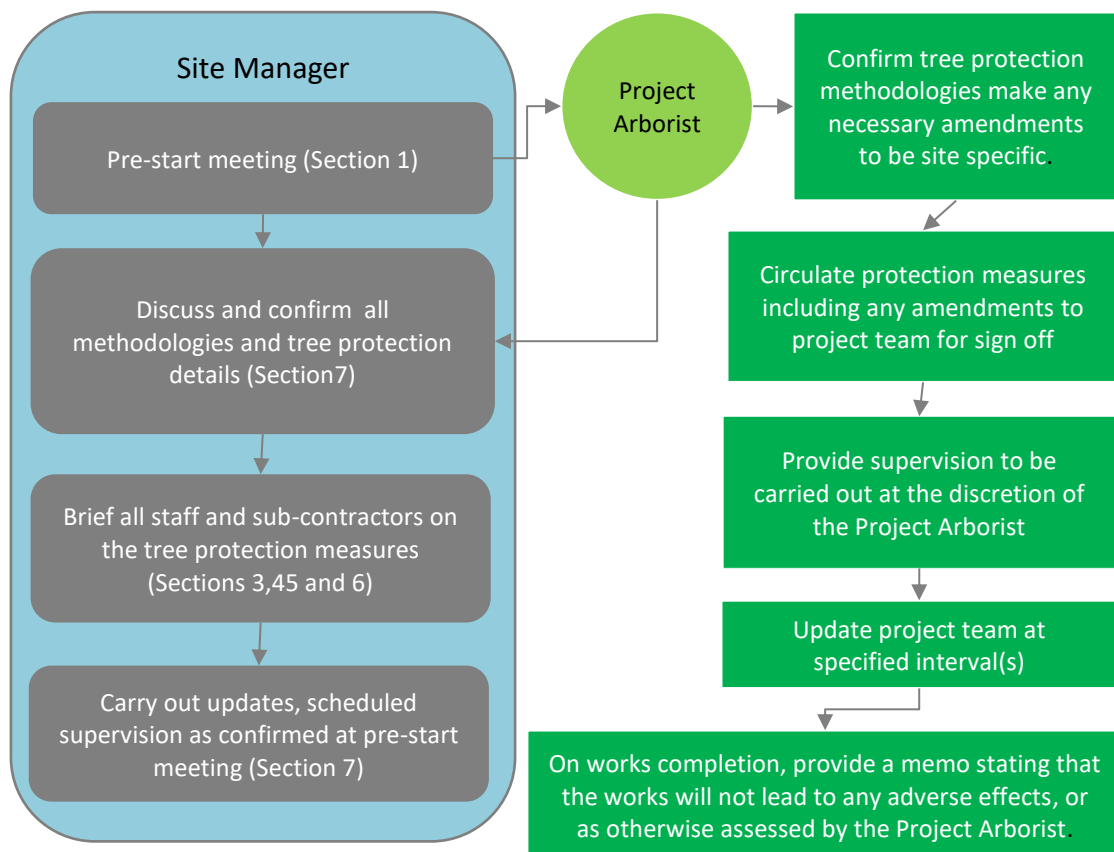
Site Manager

Pre-start meeting (Section 1)

Discuss and confirm all methodologies and tree protection details (Section7)

Brief all staff and sub-contractors on the tree protection measures (Sections 3,45 and 6)

Carry out updates, scheduled supervision as confirmed at pre-start meeting (Section 7)

Project Arborist

Confirm tree protection methodologies make any necessary amendments to be site specific.

Circulate protection measures including any amendments to project team for sign off

Provide supervision to be carried out at the discretion of the Project Arborist

Update project team at specified interval(s)

On works completion, provide a memo stating that the works will not lead to any adverse effects, or as otherwise assessed by the Project Arborist.